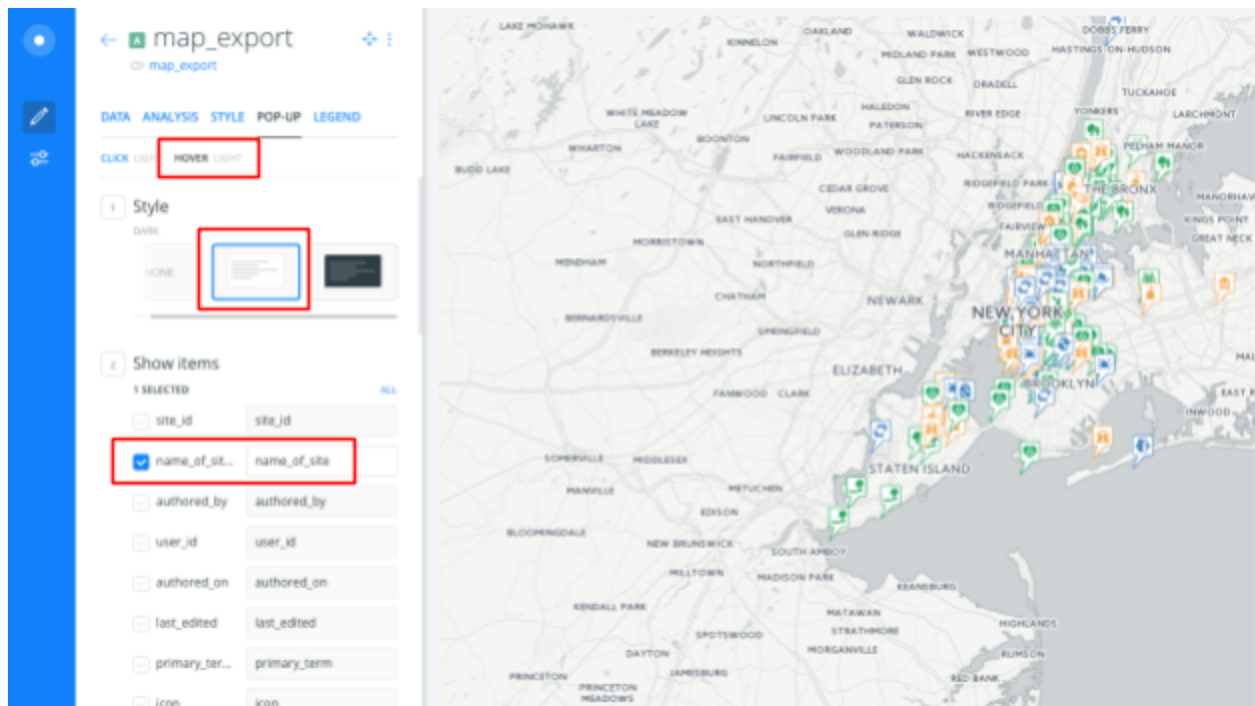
← A map_export

map_export

DATA ANALYSIS STYLE POP-UP LEGEND

CLICK LIGHT HOVER LIGHT

1 Style

DARK

NONE

2 Show items

1 SELECTED ALL

site_id site_id

name_of_sit... name_of_site

authored_by authored_by

user_id user_id

authored_on authored_on

last_edited last_edited

primary_ter... primary_term

icon icon

LAKE MOHAWK OAKLAND WALDWICK DOBBS FERRY KINNELON MIDLAND PARK WESTWOOD HASTINGS-ON-HUDSON GLEN ROCK ORADELL TUCKAHOE WHITE MEADOW LAKE HALEDON LINCOLN PARK PATERSON RIVER EDGE YONKERS LARCHMONT BOONTON WHARTON FAIRFIELD WOODLAND PARK HACKENSACK PELHAM MANOR BUDD LAKE CEDAR GROVE RIDGEFIELD PARK THE BRONX MAMARONECK EAST HANOVER VERONA RIDGEFIELD KINGS POINT FAIRVIEW GLEN RIDGE GREAT NECK MORRISTOWN MANHATTAN MENDHAM NORTHFIELD CHATHAM NEWARK NEW YORK CITY BERNARDSVILLE SPRINGFIELD BERKELEY HEIGHTS ELIZABETH BROOKLYN FANWOOD CLARK EAST R INWOOD SOMERVILLE MIDDLESEX STATEN ISLAND MANVILLE METUCHEN EDISON BLOOMINGDALE NEW BRUNSWICK SOUTH AMBOY MILLTOWN MADISON PARK KEANSBURG KENDALL PARK MATAWAN SPOTSWOOD STRATHMORE HIGHLANDS DAYTON MORGANVILLE RUMSON JAMESBURG PRINCETON PRINCETON MEADOWS RED BANK